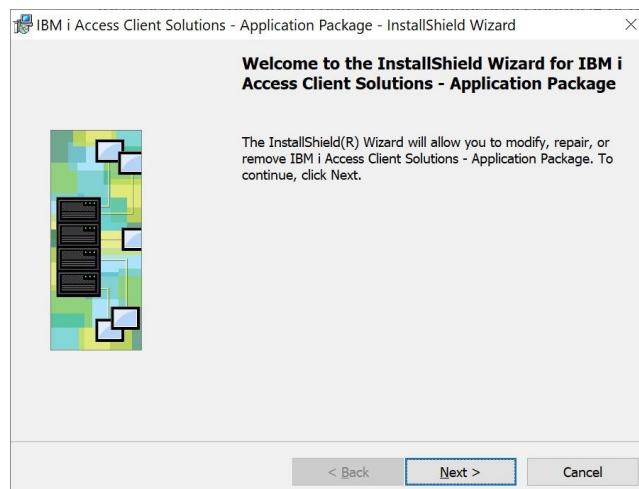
IBM i Access Client Solutions - Application Package - InstallShield Wizard

×

Welcome to the InstallShield Wizard for IBM i Access Client Solutions - Application Package

The InstallShield(R) Wizard will allow you to modify, repair, or remove IBM i Access Client Solutions - Application Package. To continue, click Next.

< Back

Next >

Cancel